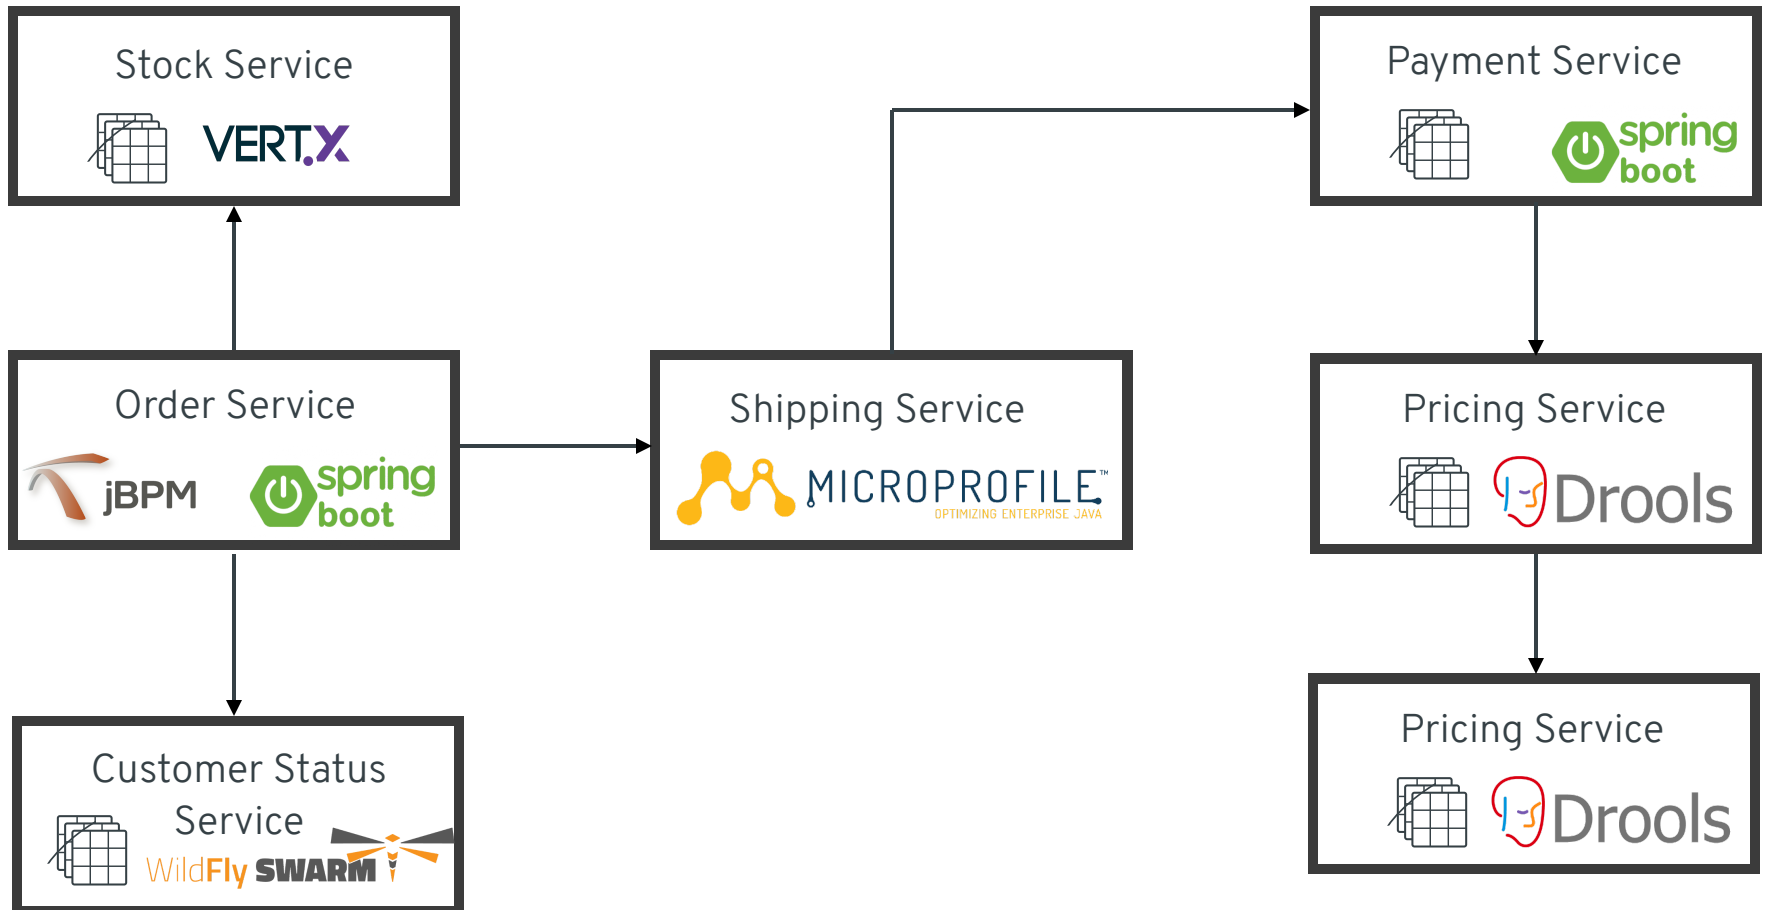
Stock Service

VERT.X

Payment Service

spring boot

Order Service

jBPM

spring boot

Shipping Service

MICROPROFILE™

OPTIMIZING ENTERPRISE JAVA

Pricing Service

Drools

Customer Status Service

WildFly SWARM

Pricing Service

Drools